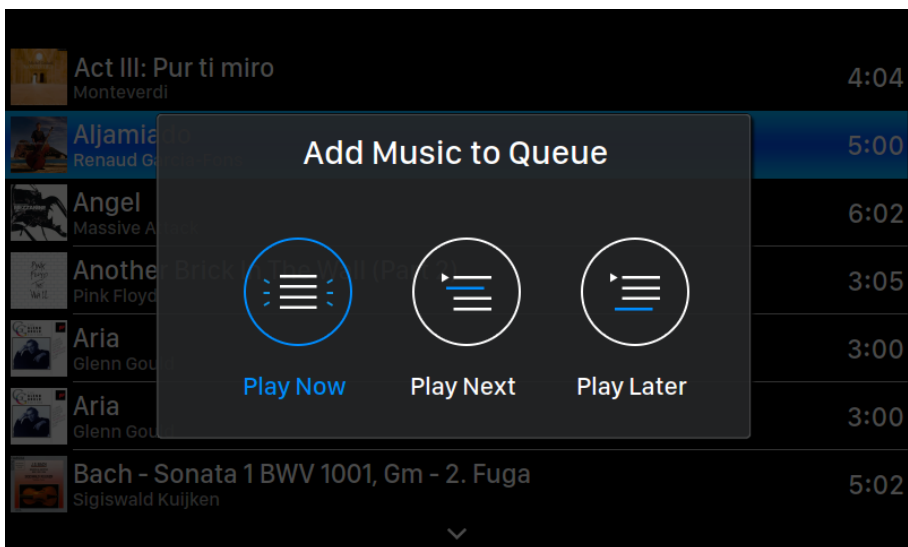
Act III: Pur ti miro
Monteverdi
4:04

Aljamia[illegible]
Renaud Ga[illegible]
5:00

Angel
Massive A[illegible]
6:02

Anothe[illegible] Brick In The Wall (Pa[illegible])
Pink Floyd
3:05

Aria
Glenn Gou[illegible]
3:00

Aria
Glenn Gou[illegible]
3:00

Bach - Sonata 1 BWV 1001, Gm - 2. Fuga
Sigiswald Kuijken
5:02

Add Music to Queue

Play Now

Play Next

Play Later